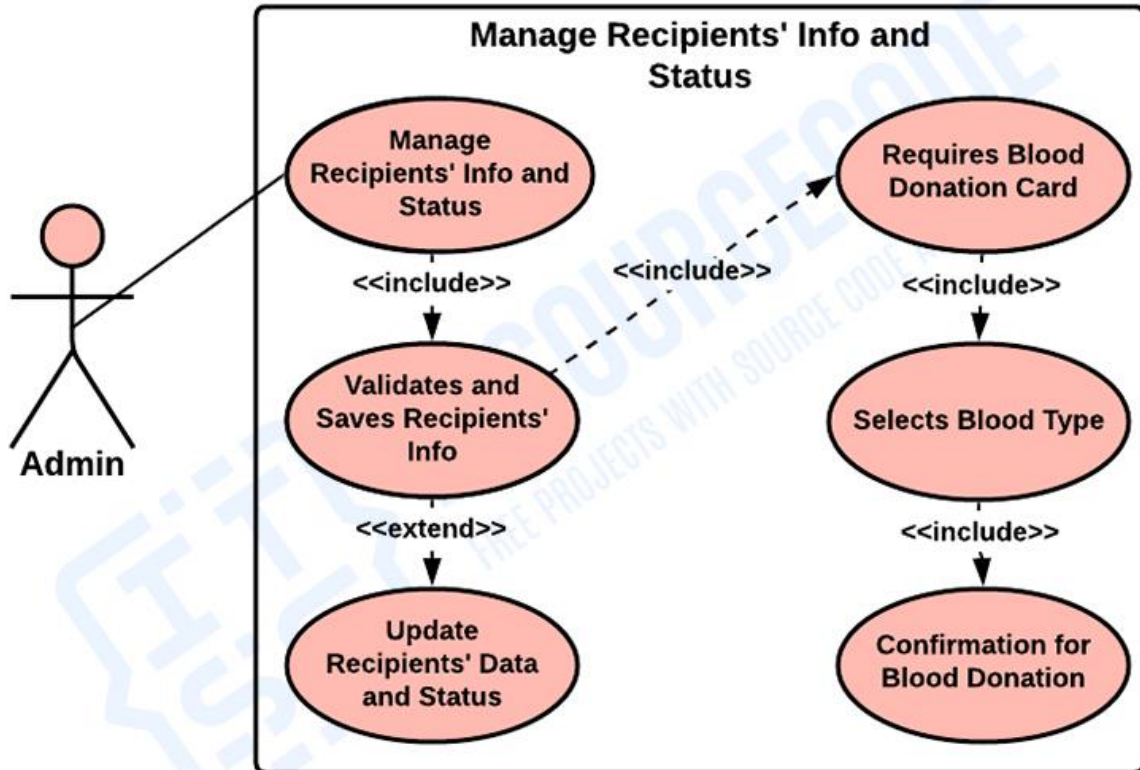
Manage Recipients' Info and Status

Admin

Manage Recipients' Info and Status

<<include>>

Validates and Saves Recipients' Info

<<extend>>

Update Recipients' Data and Status

<<include>>

Requires Blood Donation Card

<<include>>

Selects Blood Type

<<include>>

Confirmation for Blood Donation

ITSOURCECODE
FREE PROJECTS WITH SOURCE CODE